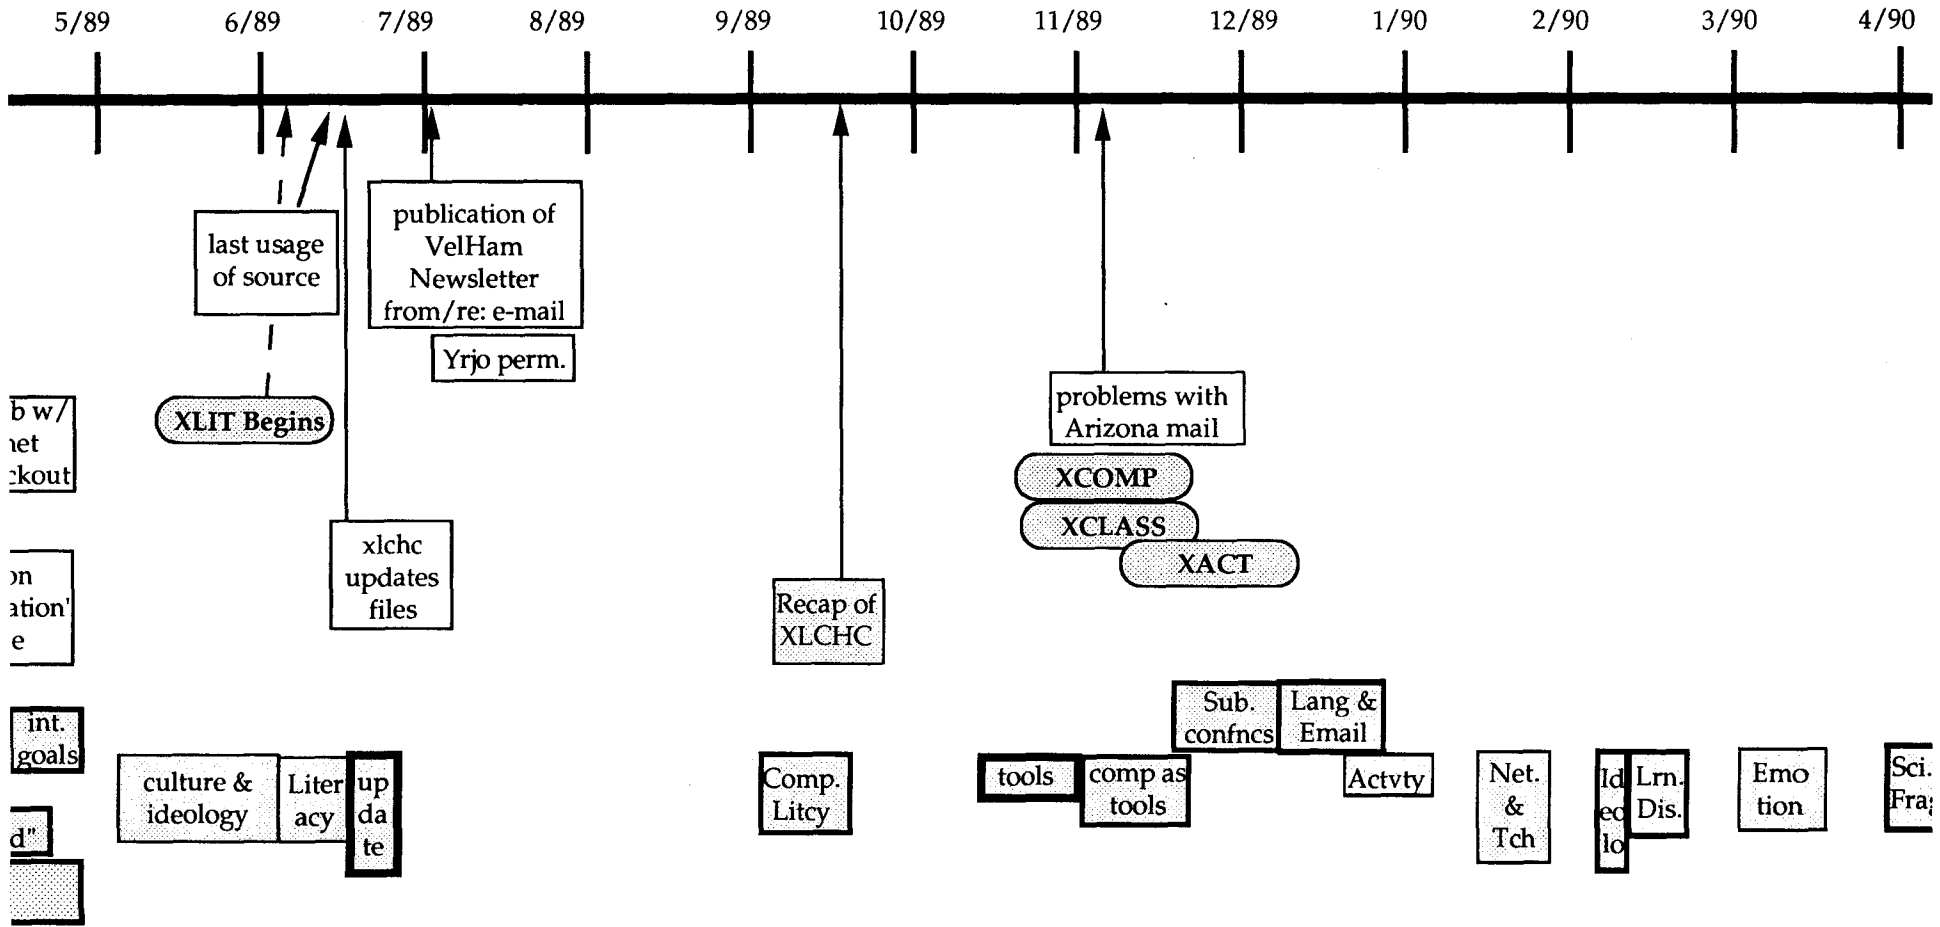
5/89 6/89 7/89 8/89 9/89 10/89 11/89 12/89 1/90 2/90 3/90 4/90

last usage of source

publication of VelHam Newsletter from/re: e-mail

Yrjo perm.

b w/ ıet ckout

XLIT Begins

problems with Arizona mail

XCOMP

XCLASS

XACT

xlchc updates files

Recap of XLCHC

on ation' e

int. goals

Sub. confncs

Lang & Email

culture & ideology

Liter acy

up da te

Comp. Litcy

tools

comp as tools

Actvty

Net. & Tch

Id eo lo

Lrn. Dis.

Emo tion

Sci. Fra

d"